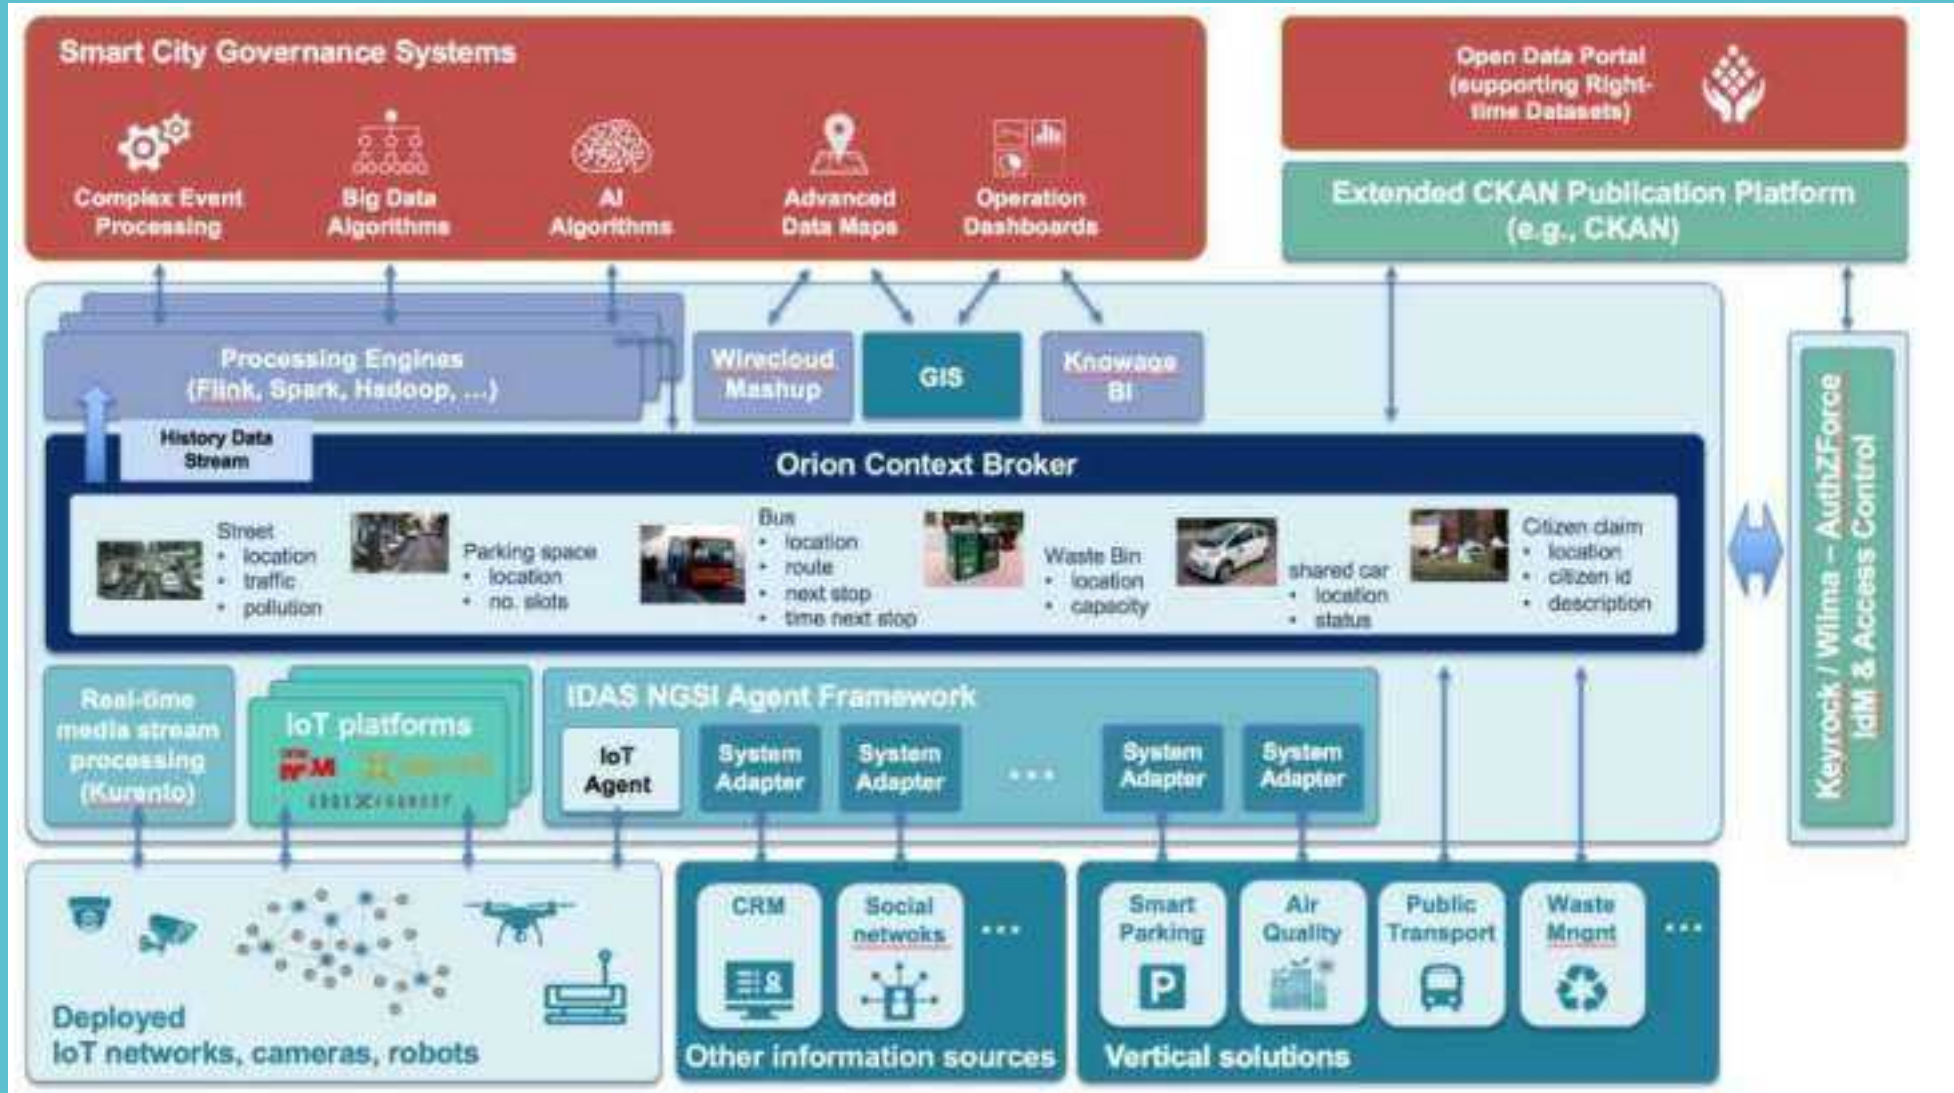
Smart City Governance Systems

Complex Event Processing

Big Data Algorithms

AI Algorithms

Advanced Data Maps

Operation Dashboards

Open Data Portal (supporting Right-time Datasets)

Extended CKAN Publication Platform (e.g., CKAN)

Processing Engines (Flink, Spark, Hadoop, ...)

Wirecloud Mashup

GIS

Knowage BI

History Data Stream

Orion Context Broker

Street
• location
• traffic
• pollution

Parking space
• location
• no. slots

Bus
• location
• route
• next stop
• time next stop

Waste Bin
• location
• capacity

shared car
• location
• status

Citizen claim
• location
• citizen id
• description

Keyrock / Wilma – AuthZForce IdM & Access Control

Real-time media stream processing (Kurento)

IoT platforms

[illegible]

IDAS NGSI Agent Framework

IoT Agent

System Adapter

System Adapter

...

System Adapter

System Adapter

Deployed IoT networks, cameras, robots

CRM

Social netwoks

...

Other information sources

Smart Parking

Air Quality

Public Transport

Waste Mngnt

...

Vertical solutions